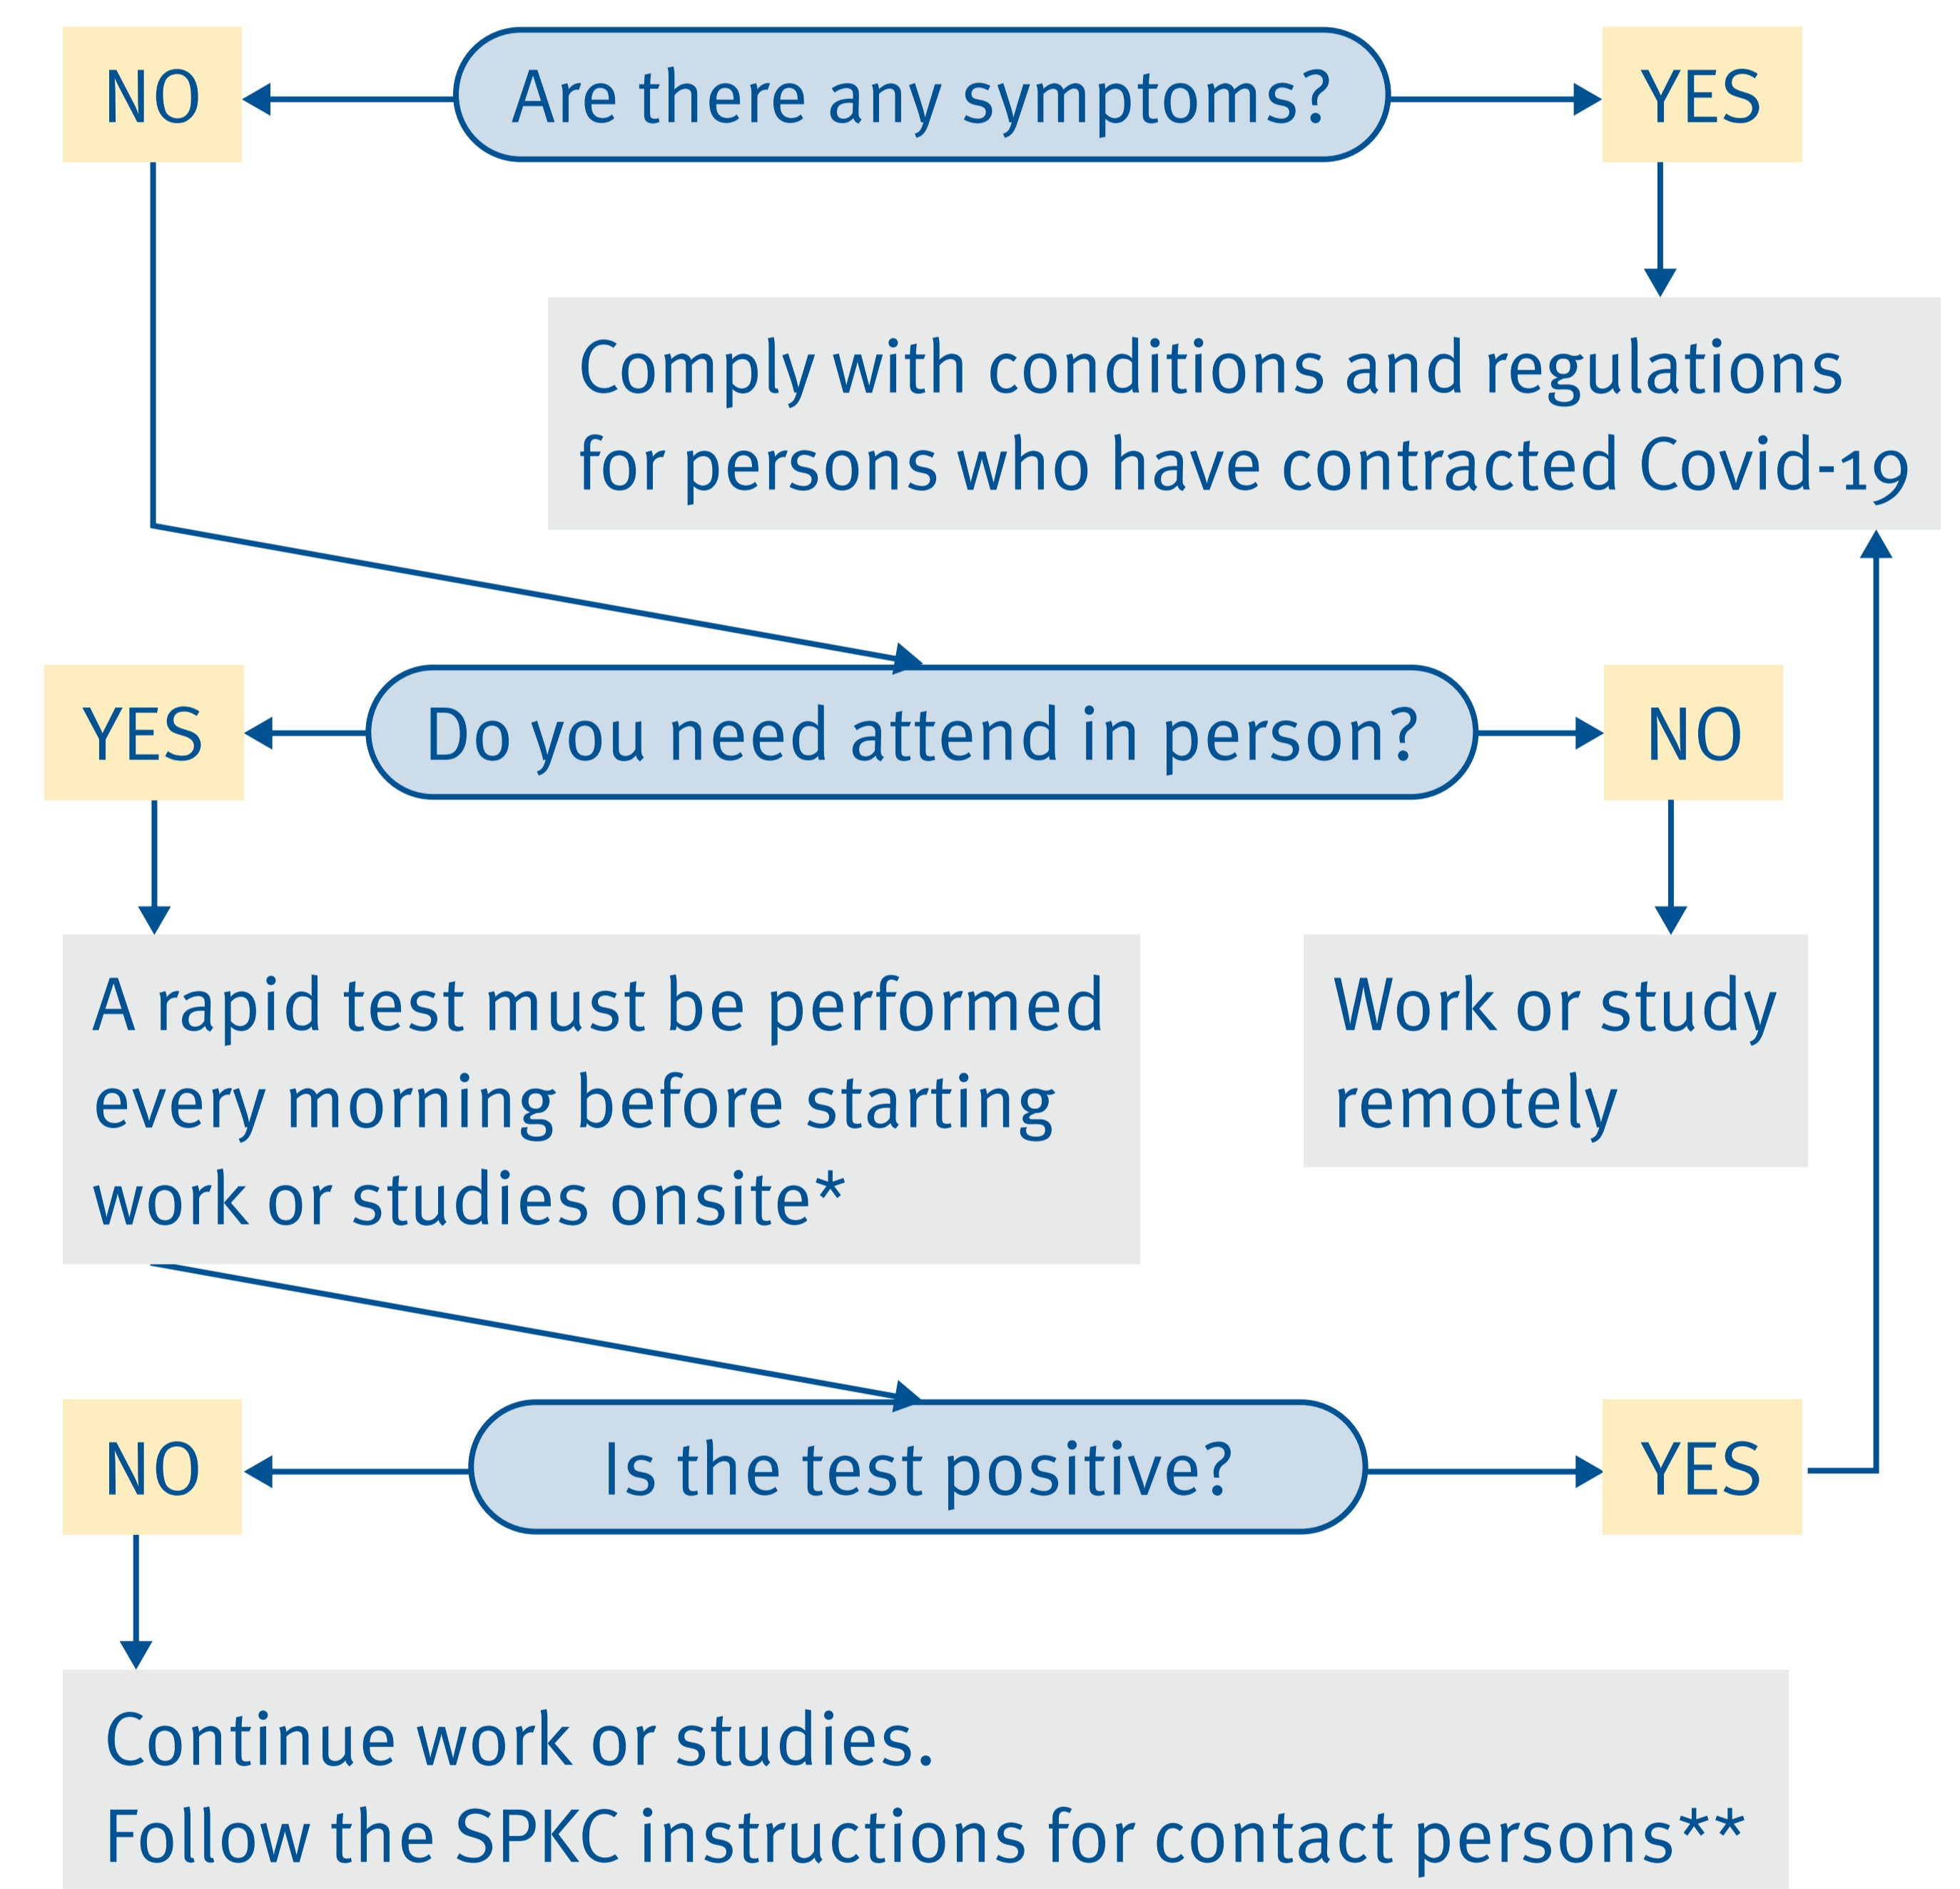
NO

Are there any symptoms?

YES

Comply with conditions and regulations for persons who have contracted Covid-19

YES

Do you need attend in person?

NO

A rapid test must be performed every morning before starting work or studies onsite*

Work or study remotely

NO

Is the test positive?

YES

Continue work or studies.
Follow the SPKC instructions for contact persons**